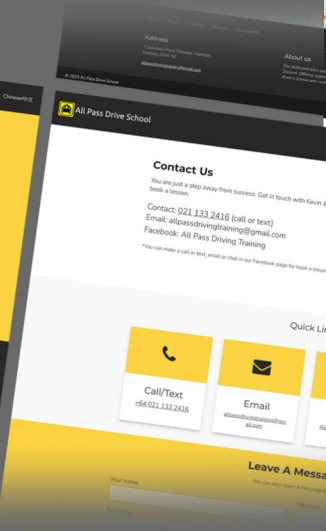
Address

7 Grasslee Place, Rototuna, Hamilton, Waikato, 3210, NZ

allpassdrivingtraining@gmail.com

About us

Our dedicated team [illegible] Zealand. Offering expert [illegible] driver's license with co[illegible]

© 2023 All Pass Drive School

Chinese中文

All Pass Drive School

Contact Us

You are just a step away from success. Get in touch with Kevin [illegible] book a lesson.

Contact: 021 133 2416 (call or text)
Email: allpassdrivingtraining@gmail.com
Facebook: All Pass Driving Training

*You can make a call or text, email or chat in our Facebook page for book a lesso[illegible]

Quick Li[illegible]

Call/Text
+64 021 133 2416

Email
allpassdrivingtraining@gmail.com

Leave A Messa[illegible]

Your name